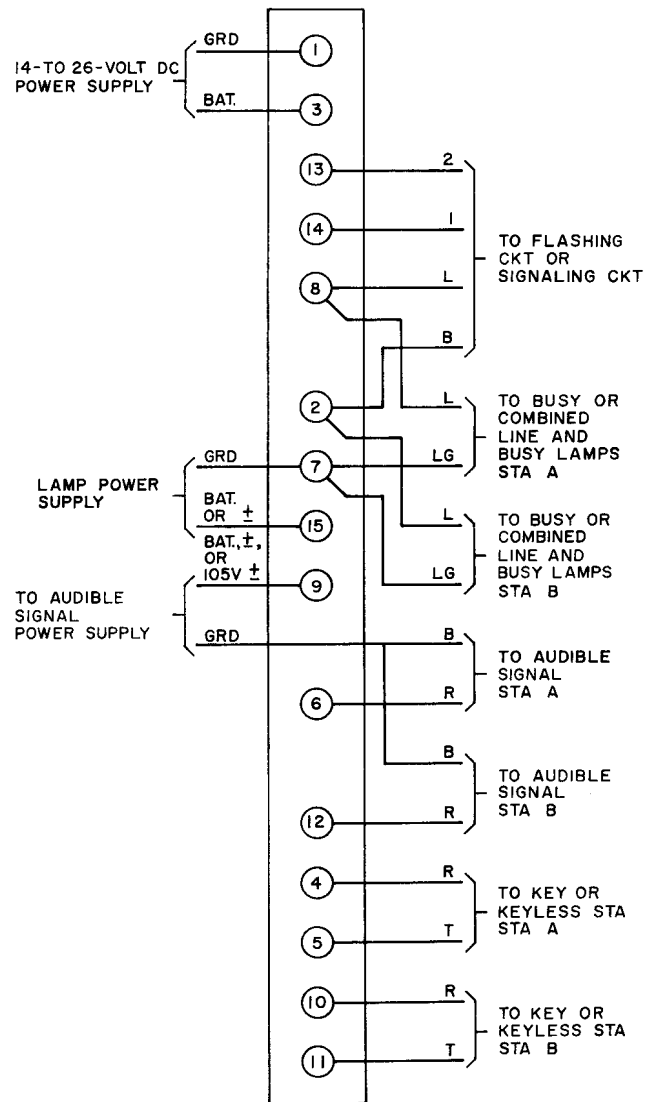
14-TO 26-VOLT DC POWER SUPPLY
GRD
BAT.
1
3
13
14
8
2
1
L
B
TO FLASHING CKT OR SIGNALING CKT
2
L
LG
TO BUSY OR COMBINED LINE AND BUSY LAMPS STA A
LAMP POWER SUPPLY
GRD
BAT. OR ±
7
15
L
LG
TO BUSY OR COMBINED LINE AND BUSY LAMPS STA B
BAT., ±, OR 105V ±
9
TO AUDIBLE SIGNAL POWER SUPPLY
GRD
B
R
TO AUDIBLE SIGNAL STA A
6
B
R
TO AUDIBLE SIGNAL STA B
12
4
5
R
T
TO KEY OR KEYLESS STA STA A
10
11
R
T
TO KEY OR KEYLESS STA STA B